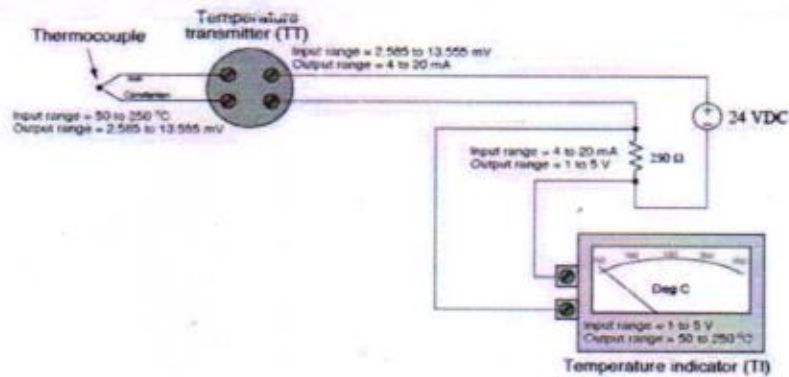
Thermocouple

Temperature transmitter (TT)

Input range = 2.585 to 13.555 mV
Output range = 4 to 20 mA

Iron
Constantan

Input range = 50 to 250 °C
Output range = 2.585 to 13.555 mV

24 VDC

Input range = 4 to 20 mA
Output range = 1 to 5 V

250 Ω

50 100 150 200 250

Deg C

Input range = 1 to 5 V
Output range = 50 to 250 °C

Temperature indicator (TI)